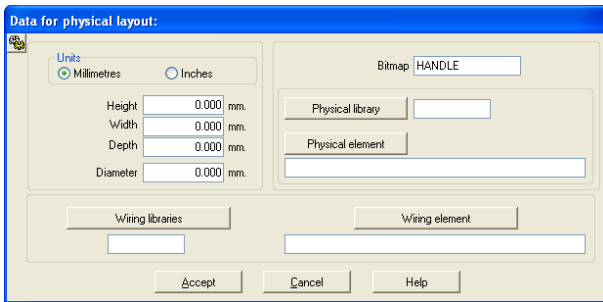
Data for physical layout:

Units
Millimetres
Inches

Height 0.000 mm.
Width 0.000 mm.
Depth 0.000 mm.
Diameter 0.000 mm.

Bitmap HANDLE

Physical library

Physical element

Wiring libraries

Wiring element

Accept
Cancel
Help